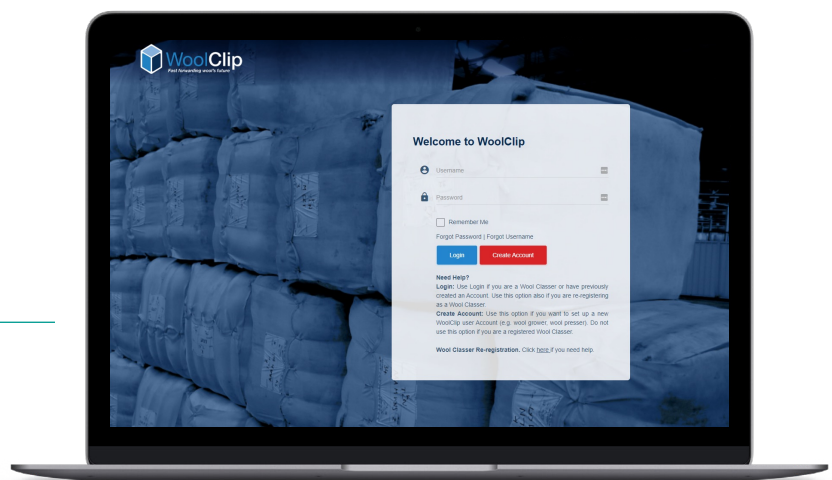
WoolClip
Fast forwarding wool's future

Welcome to WoolClip

Username

Password

Remember Me

Forgot Password | Forgot Username

Login

Create Account

Need Help?
Login: Use Login if you are a Wool Classer or have previously created an Account. Use this option also if you are re-registering as a Wool Classer.
Create Account: Use this option if you want to set up a new WoolClip user Account (e.g. wool grower, wool presser). Do not use this option if you are a registered Wool Classer.

Wool Classer Re-registration. Click here if you need help